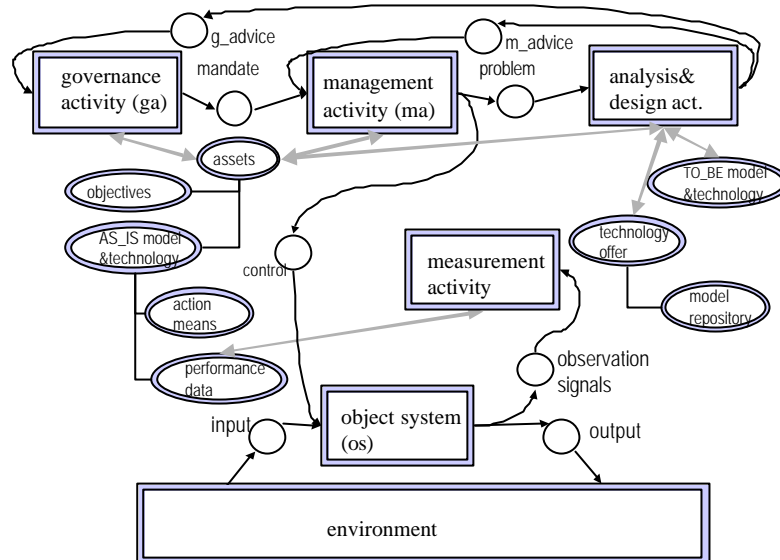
g_advice

m_advice

mandate

problem

governance activity (ga)

management activity (ma)

analysis& design act.

assets

objectives

TO_BE model &technology

AS_IS model &technology

technology offer

control

measurement activity

action means

model repository

performance data

observation signals

input

object system (os)

output

environment